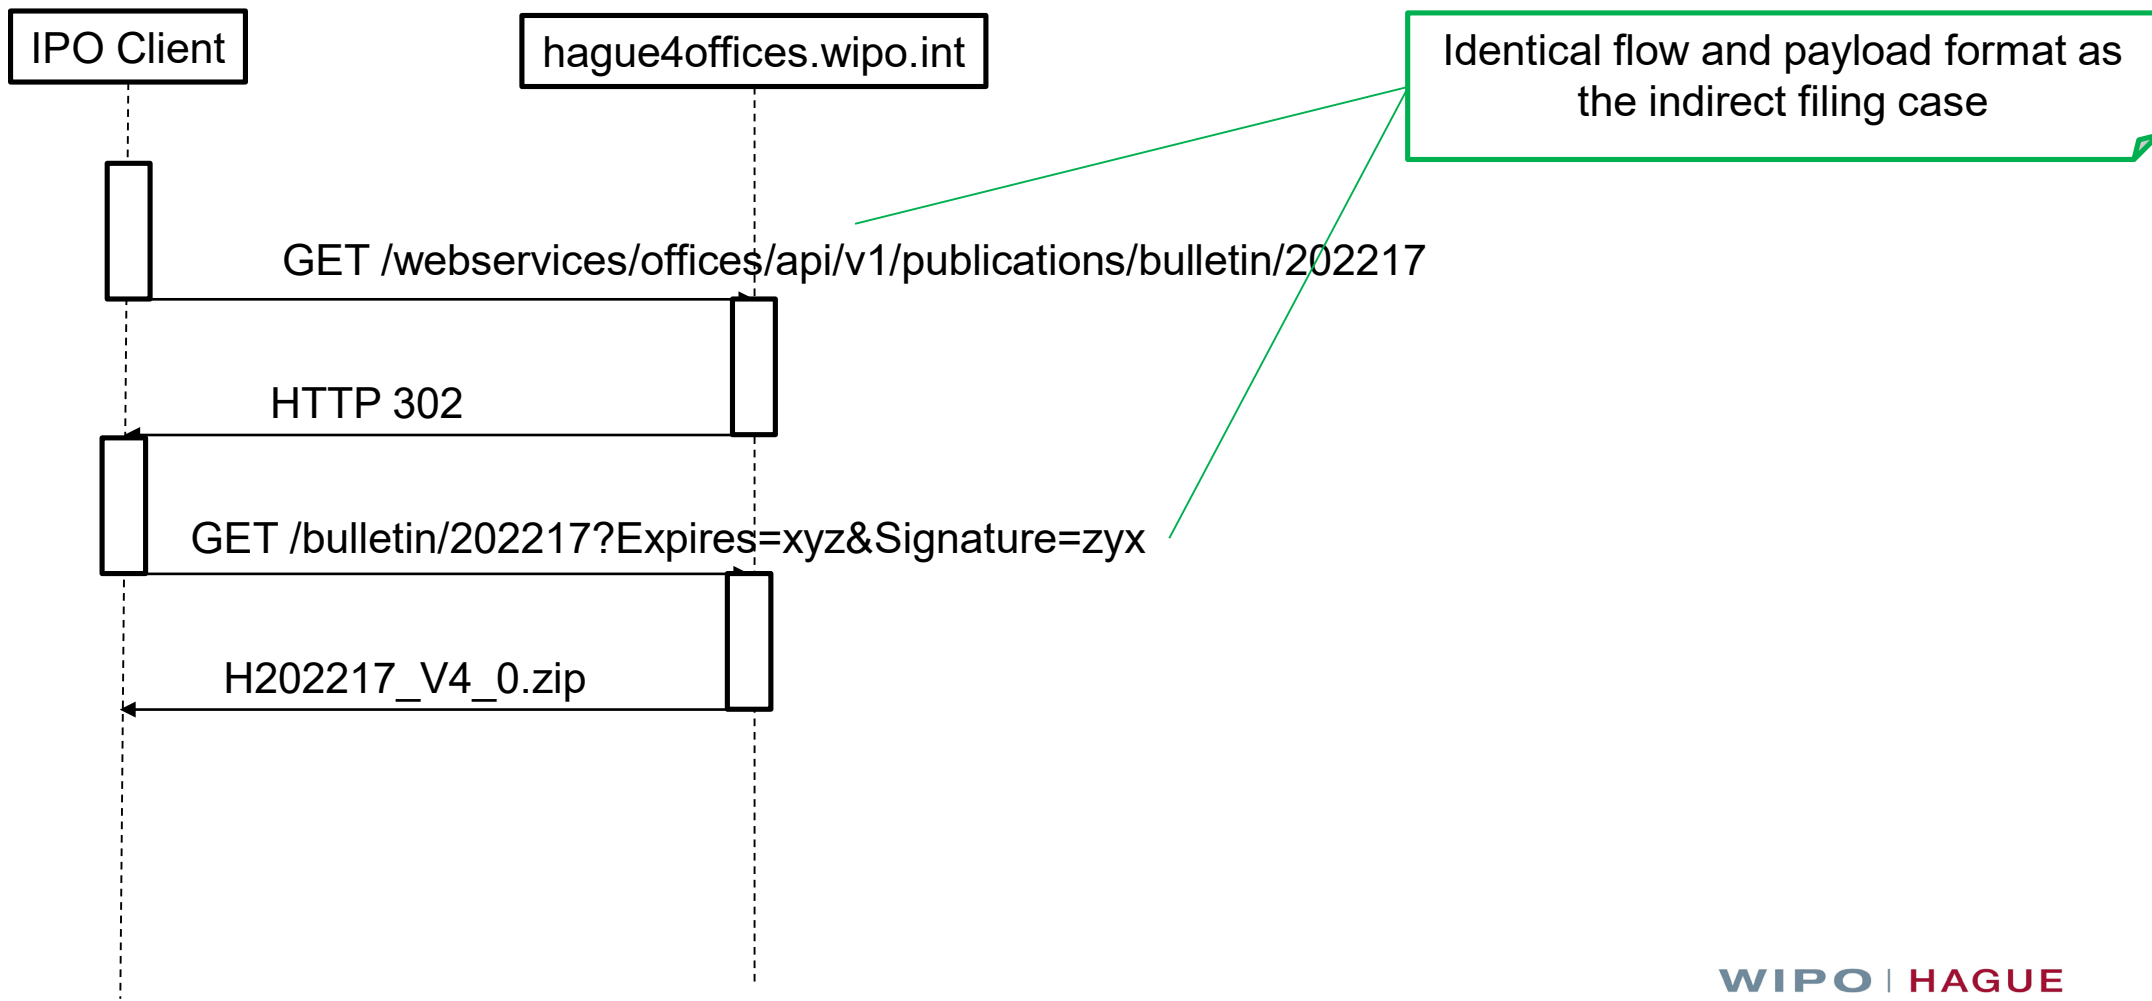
IPO Client

hague4offices.wipo.int

Identical flow and payload format as the indirect filing case

GET /webservices/offices/api/v1/publications/bulletin/202217

HTTP 302

GET /bulletin/202217?Expires=xyz&Signature=zyx

H202217_V4_0.zip

WIPO | HAGUE